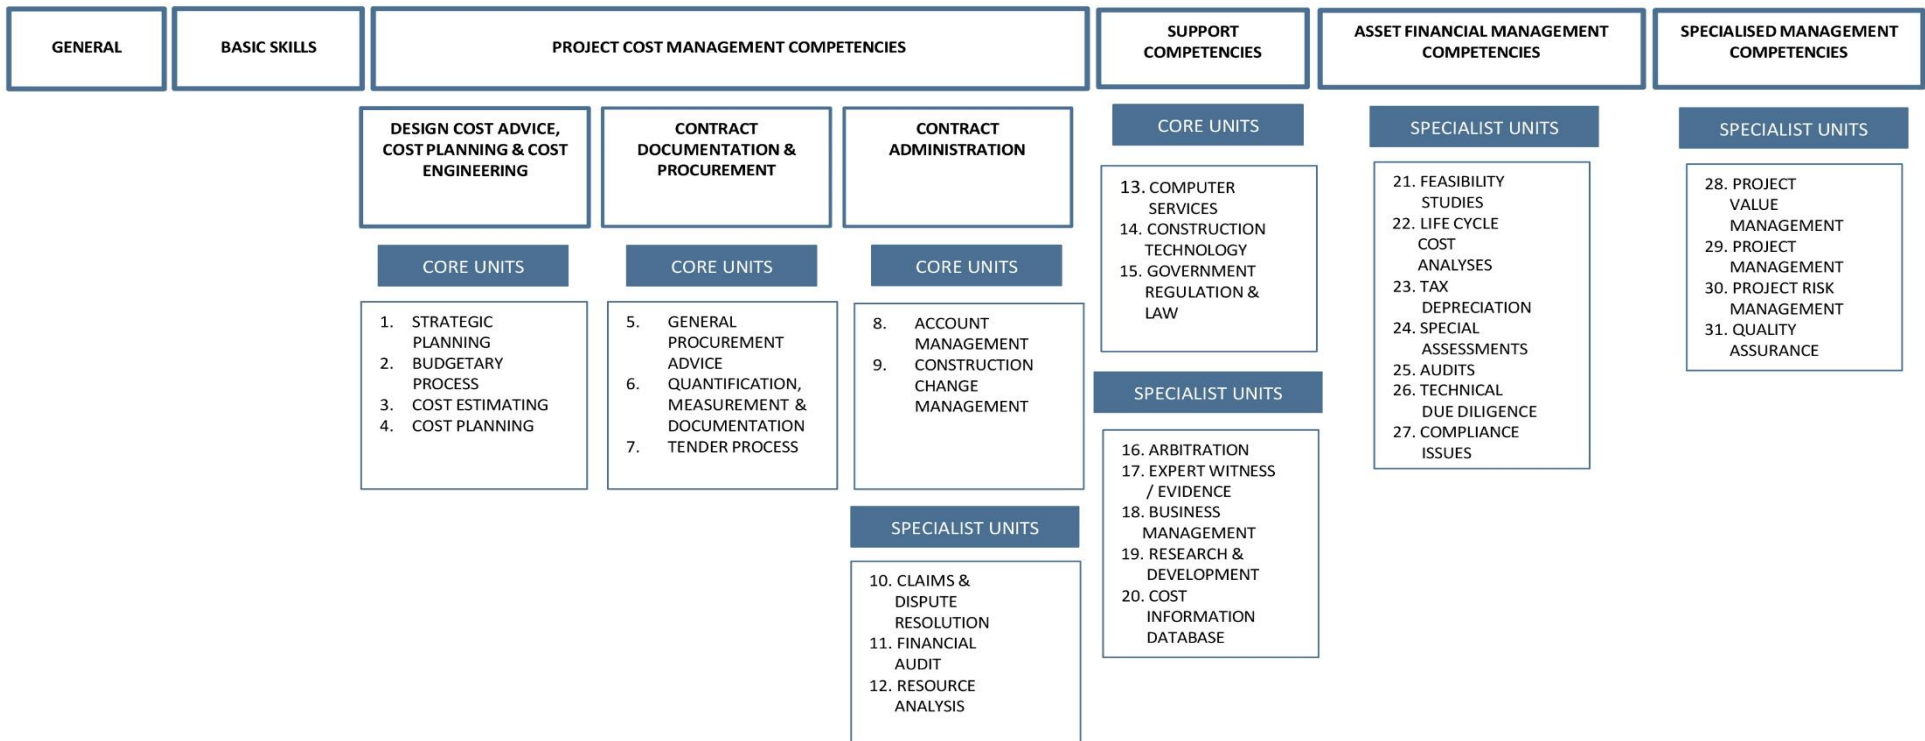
GENERAL

BASIC SKILLS

PROJECT COST MANAGEMENT COMPETENCIES

DESIGN COST ADVICE, COST PLANNING & COST ENGINEERING

CORE UNITS

1. STRATEGIC PLANNING
2. BUDGETARY PROCESS
3. COST ESTIMATING
4. COST PLANNING

CONTRACT DOCUMENTATION & PROCUREMENT

CORE UNITS

5. GENERAL PROCUREMENT ADVICE
6. QUANTIFICATION, MEASUREMENT & DOCUMENTATION
7. TENDER PROCESS

CONTRACT ADMINISTRATION

CORE UNITS

8. ACCOUNT MANAGEMENT
9. CONSTRUCTION CHANGE MANAGEMENT

SPECIALIST UNITS

10. CLAIMS & DISPUTE RESOLUTION
11. FINANCIAL AUDIT
12. RESOURCE ANALYSIS

SUPPORT COMPETENCIES

CORE UNITS

13. COMPUTER SERVICES
14. CONSTRUCTION TECHNOLOGY
15. GOVERNMENT REGULATION & LAW

SPECIALIST UNITS

16. ARBITRATION
17. EXPERT WITNESS / EVIDENCE
18. BUSINESS MANAGEMENT
19. RESEARCH & DEVELOPMENT
20. COST INFORMATION DATABASE

ASSET FINANCIAL MANAGEMENT COMPETENCIES

SPECIALIST UNITS

21. FEASIBILITY STUDIES
22. LIFE CYCLE COST ANALYSES
23. TAX DEPRECIATION
24. SPECIAL ASSESSMENTS
25. AUDITS
26. TECHNICAL DUE DILIGENCE
27. COMPLIANCE ISSUES

SPECIALISED MANAGEMENT COMPETENCIES

SPECIALIST UNITS

28. PROJECT VALUE MANAGEMENT
29. PROJECT MANAGEMENT
30. PROJECT RISK MANAGEMENT
31. QUALITY ASSURANCE